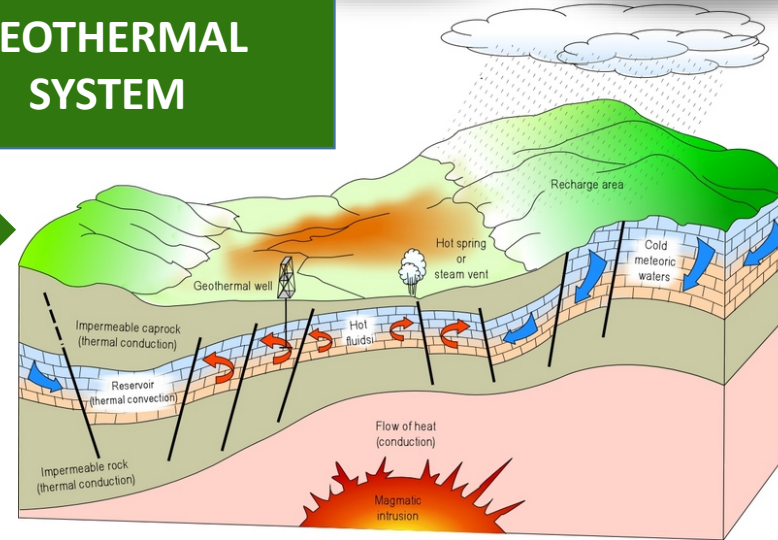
EOTHERMAL SYSTEM

Recharge area

Hot spring or steam vent

Geothermal well

Cold meteoric waters

Impermeable caprock (thermal conduction)

Hot fluidsi

Reservoir (thermal convection)

Flow of heat (conduction)

Impermeable rock (thermal conduction)

Magmatic intrusion